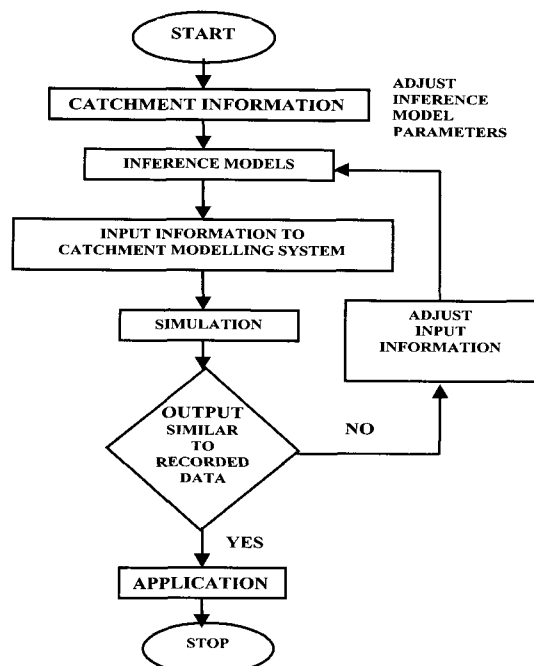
START

CATCHMENT INFORMATION

ADJUST INFERENCE MODEL PARAMETERS

INFERENCE MODELS

INPUT INFORMATION TO CATCHMENT MODELLING SYSTEM

SIMULATION

ADJUST INPUT INFORMATION

OUTPUT SIMILAR TO RECORDED DATA

NO

YES

APPLICATION

STOP